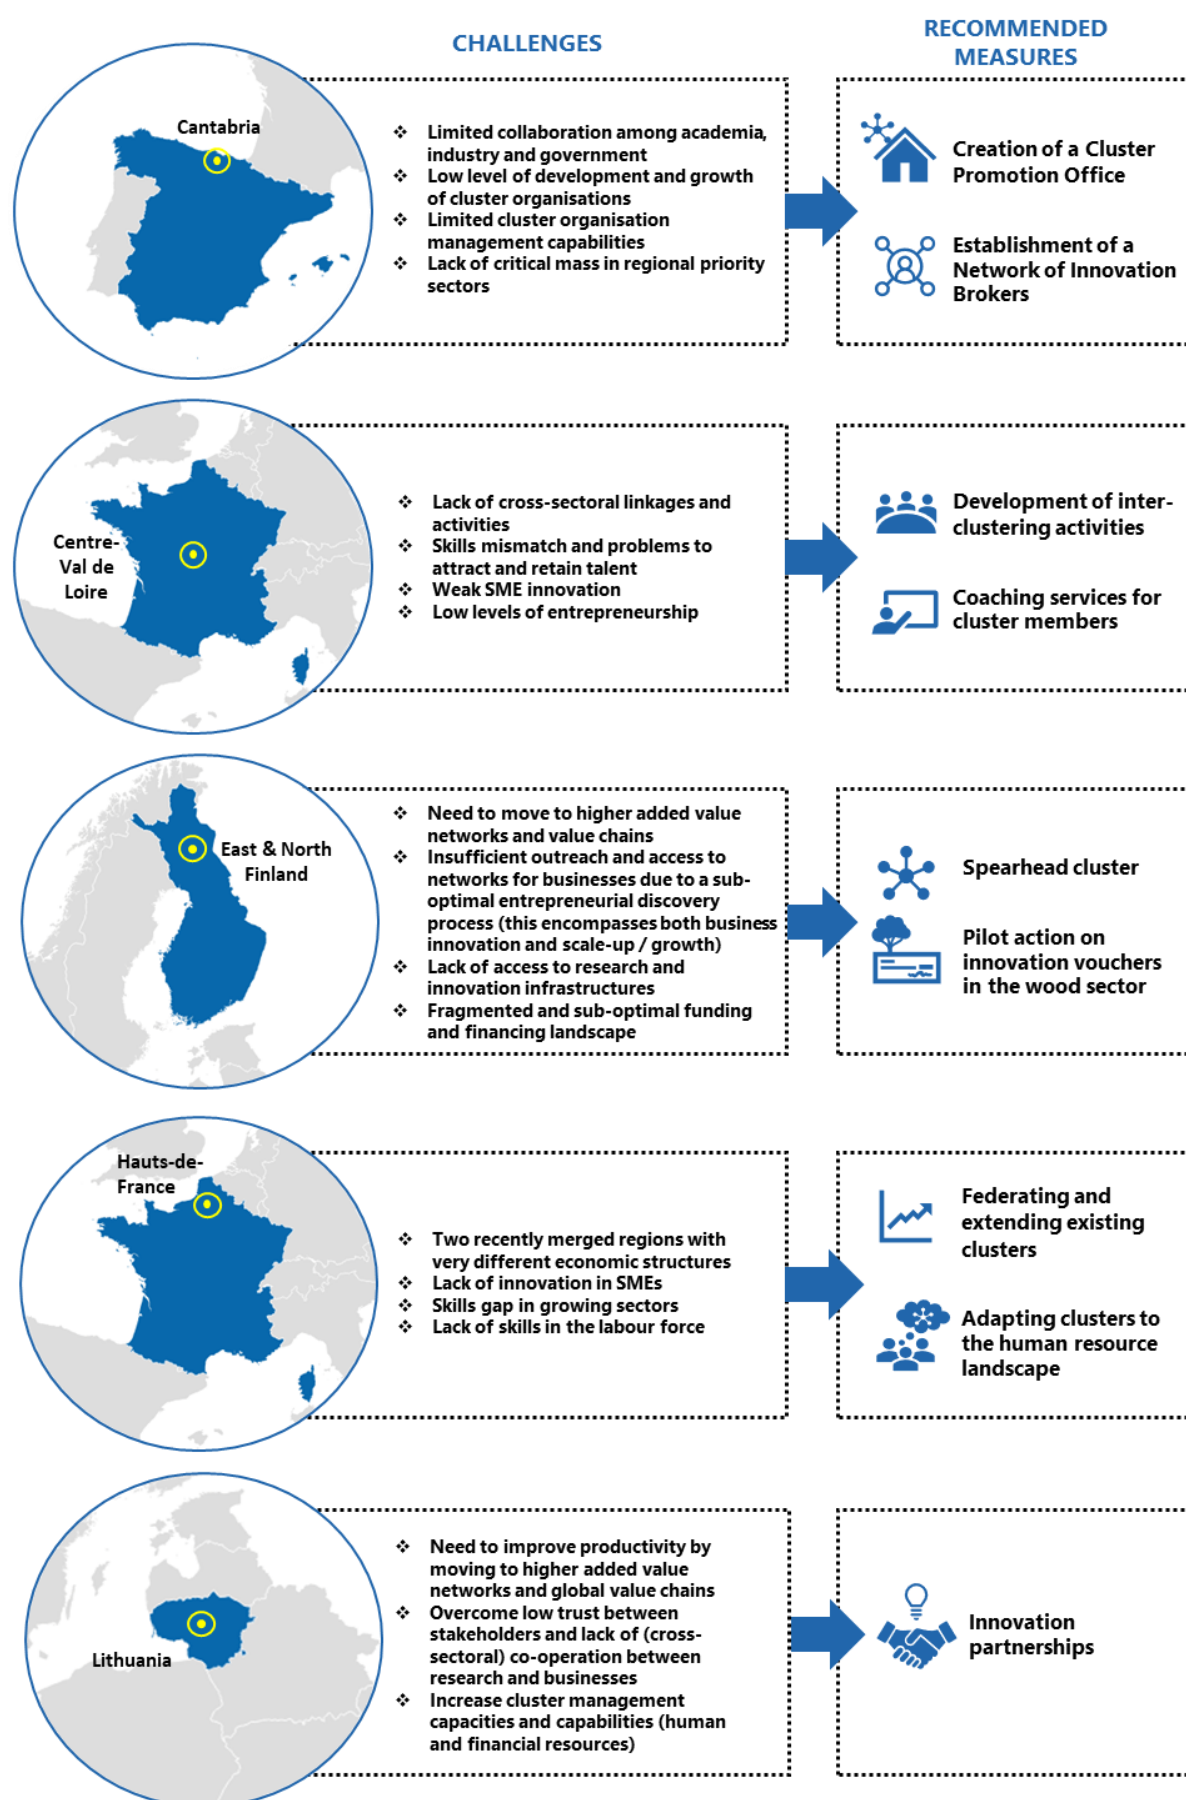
CHALLENGES

RECOMMENDED MEASURES

Cantabria

❖ Limited collaboration among academia, industry and government
❖ Low level of development and growth of cluster organisations
❖ Limited cluster organisation management capabilities
❖ Lack of critical mass in regional priority sectors

Creation of a Cluster Promotion Office

Establishment of a Network of Innovation Brokers

Centre-Val de Loire

❖ Lack of cross-sectoral linkages and activities
❖ Skills mismatch and problems to attract and retain talent
❖ Weak SME innovation
❖ Low levels of entrepreneurship

Development of inter-clustering activities

Coaching services for cluster members

East & North Finland

❖ Need to move to higher added value networks and value chains
❖ Insufficient outreach and access to networks for businesses due to a sub-optimal entrepreneurial discovery process (this encompasses both business innovation and scale-up / growth)
❖ Lack of access to research and innovation infrastructures
❖ Fragmented and sub-optimal funding and financing landscape

Spearhead cluster

Pilot action on innovation vouchers in the wood sector

Hauts-de-France

❖ Two recently merged regions with very different economic structures
❖ Lack of innovation in SMEs
❖ Skills gap in growing sectors
❖ Lack of skills in the labour force

Federating and extending existing clusters

Adapting clusters to the human resource landscape

Lithuania

❖ Need to improve productivity by moving to higher added value networks and global value chains
❖ Overcome low trust between stakeholders and lack of (cross-sectoral) co-operation between research and businesses
❖ Increase cluster management capacities and capabilities (human and financial resources)

Innovation partnerships